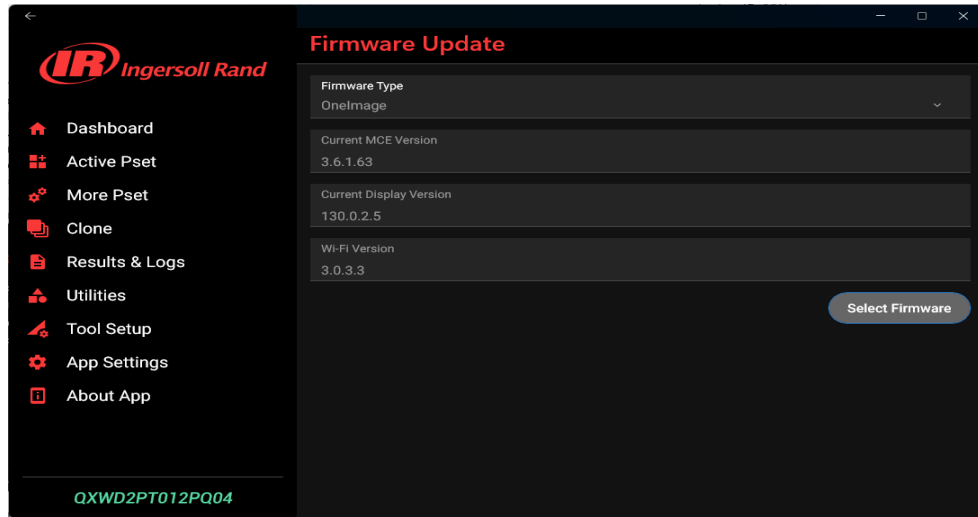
IR Ingersoll Rand

Dashboard
Active Pset
More Pset
Clone
Results & Logs
Utilities
Tool Setup
App Settings
About App

QXWD2PT012PQ04

Firmware Update

Firmware Type
OneImage

Current MCE Version
3.6.1.63

Current Display Version
130.0.2.5

Wi-Fi Version
3.0.3.3

Select Firmware